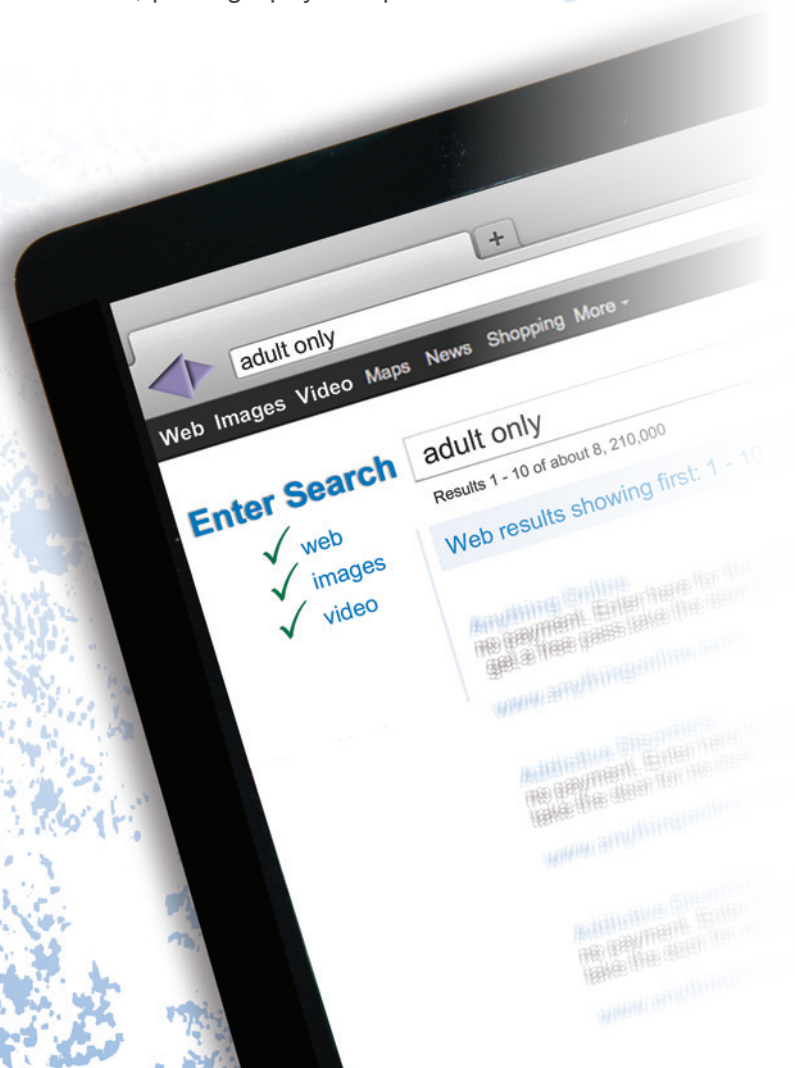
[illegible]

+

adult only

Web Images Video Maps News Shopping More

Enter Search
web
images
video

adult only

Results 1 - 10 of about 8, 210,000

Web results showing first: 1 - 10

Anything Online
no payment. Enter here for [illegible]
get a free pass take the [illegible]
www.anythingonline.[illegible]

Addictive Disorders
no payment. Enter here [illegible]
take the door for no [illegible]
www.anythingonline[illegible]

Addictive Disorders
no payment. Enter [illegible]
take the door for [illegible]
www.anythingo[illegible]